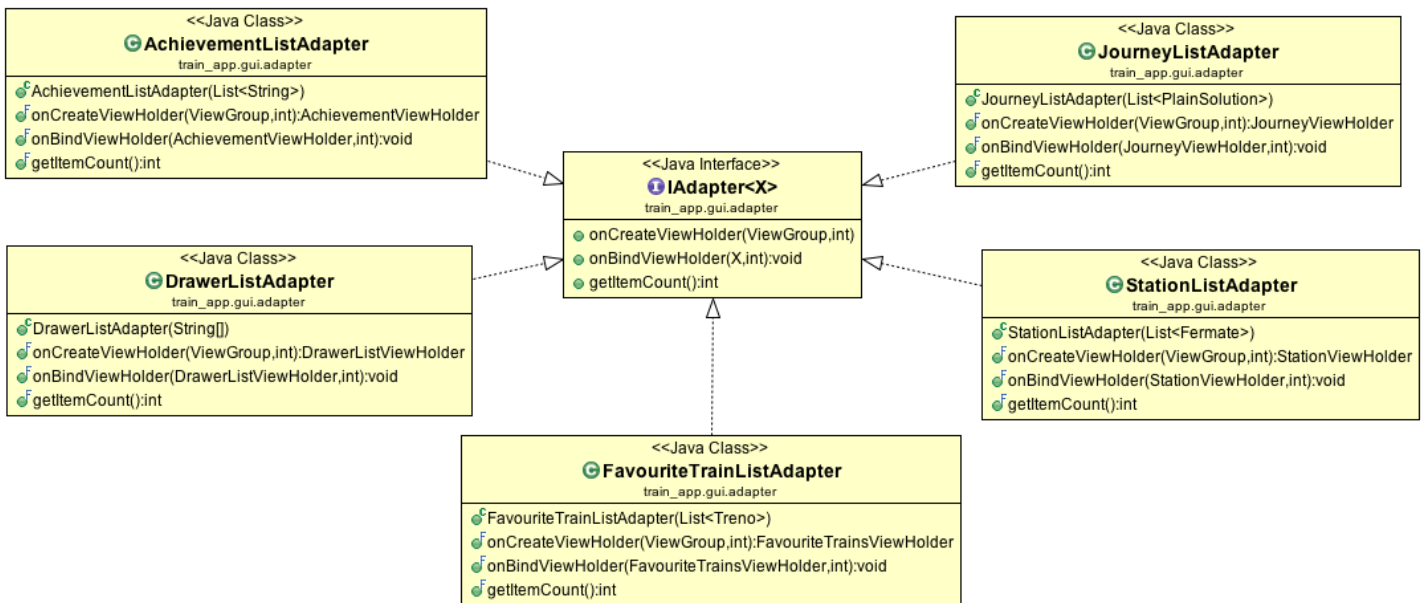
<<Java Class>>
AchievementListAdapter
train_app.gui.adapter

AchievementListAdapter(List<String>)
onCreateViewHolder(ViewGroup,int):AchievementViewHolder
onBindViewHolder(AchievementViewHolder,int):void
getItemCount():int

<<Java Class>>
JourneyListAdapter
train_app.gui.adapter

JourneyListAdapter(List<PlainSolution>)
onCreateViewHolder(ViewGroup,int):JourneyViewHolder
onBindViewHolder(JourneyViewHolder,int):void
getItemCount():int

<<Java Interface>>
IAdapter<X>
train_app.gui.adapter

onCreateViewHolder(ViewGroup,int)
onBindViewHolder(X,int):void
getItemCount():int

<<Java Class>>
DrawerListAdapter
train_app.gui.adapter

DrawerListAdapter(String[])
onCreateViewHolder(ViewGroup,int):DrawerListViewHolder
onBindViewHolder(DrawerListViewHolder,int):void
getItemCount():int

<<Java Class>>
StationListAdapter
train_app.gui.adapter

StationListAdapter(List<Fermate>)
onCreateViewHolder(ViewGroup,int):StationViewHolder
onBindViewHolder(StationViewHolder,int):void
getItemCount():int

<<Java Class>>
FavouriteTrainListAdapter
train_app.gui.adapter

FavouriteTrainListAdapter(List<Treno>)
onCreateViewHolder(ViewGroup,int):FavouriteTrainsViewHolder
onBindViewHolder(FavouriteTrainsViewHolder,int):void
getItemCount():int